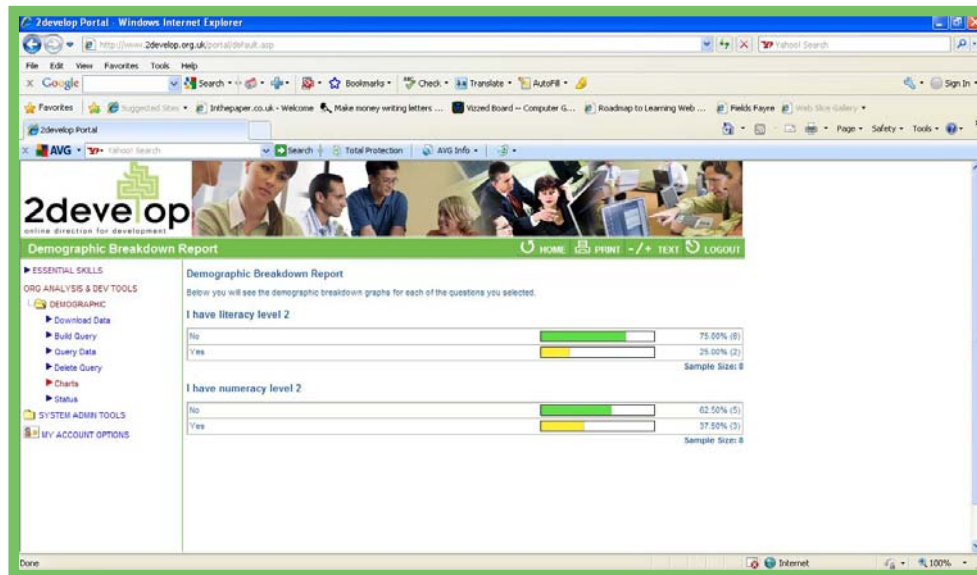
2develop Portal - Windows Internet Explorer

http://www.2develop.org.uk/portal/default.asp

Yahoo! Search

File Edit View Favorites Tools Help

Google Search Bookmarks Check Translate AutoFill Sign In

Favorites Suggested Sites Inthepaper.co.uk - Welcome Make money writing letters ... Vizzed Board -- Computer G... Roadmap to Learning Web ... Fields Payne Web Slice Gallery

2develop Portal

Page Safety Tools

AVG Yahoo! Search Search Total Protection AVG Info

2develop
online direction for development

Demographic Breakdown Report

HOME PRINT -/+ TEXT LOGOUT

ESSENTIAL SKILLS
ORG ANALYSIS & DEV TOOLS
DEMOGRAPHIC
Download Data
Build Query
Query Data
Delete Query
Charts
Status
SYSTEM ADMIN TOOLS
MY ACCOUNT OPTIONS

Demographic Breakdown Report

Below you will see the demographic breakdown graphs for each of the questions you selected.

I have literacy level 2

| No | 75.00% (6) |
|---|---|
| Yes | 25.00% (2) |

Sample Size: 8

I have numeracy level 2

| No | 62.50% (5) |
|---|---|
| Yes | 37.50% (3) |

Sample Size: 8

Done Internet 100%